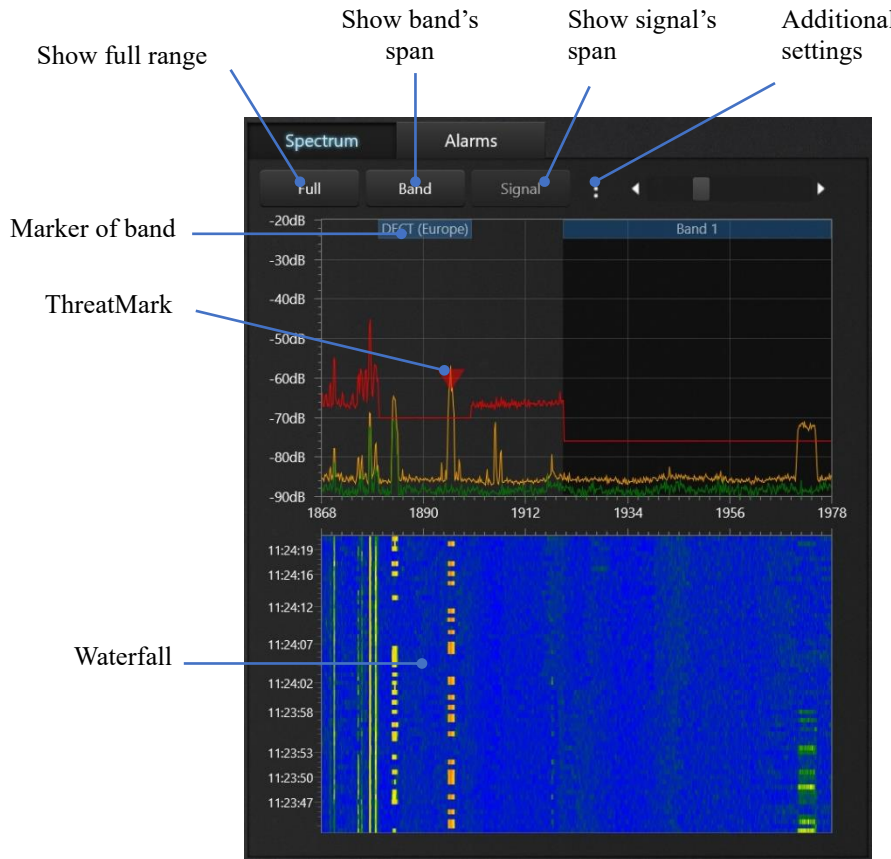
Show full range

Show band's span

Show signal's span

Additional settings

Spectrum

Alarms

Full

Band

Signal

Marker of band

-20dB

-30dB

-40dB

-50dB

-60dB

-70dB

-80dB

-90dB

DECT (Europe)

Band 1

ThreatMark

1868

1890

1912

1934

1956

1978

11:24:19

11:24:16

11:24:12

11:24:07

11:24:02

11:23:58

11:23:53

11:23:50

11:23:47

Waterfall